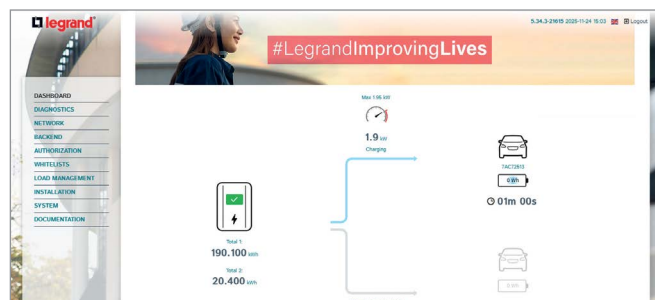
legrand®

5.34.3-21615 2025-11-24 15:03 Logout

#LegrandImprovingLives

DASHBOARD
DIAGNOSTICS
NETWORK
BACKEND
AUTHORIZATION
WHITELISTS
LOAD MANAGEMENT
INSTALLATION
SYSTEM
DOCUMENTATION

Max 1.95 kW

1.9 kW
Charging

TAC72613
0 Wh

01m 00s

Total 1:
190.100 kWh

Total 2:
20.400 kWh

0 Wh